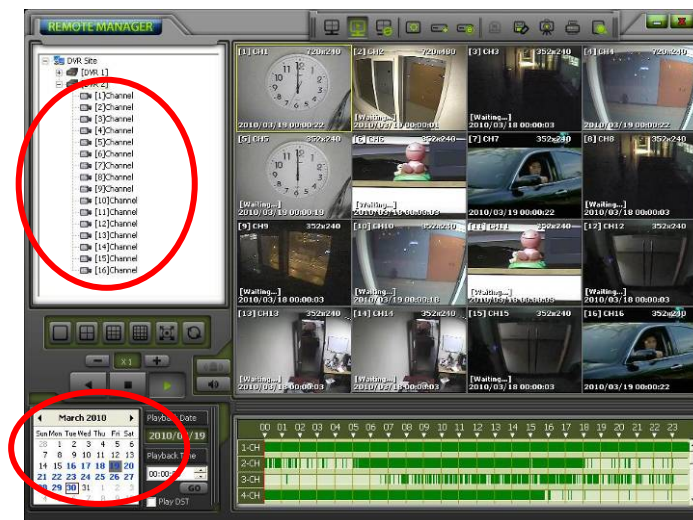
REMOTE MANAGER

DVR Site
[DVR 1]
[DVR 2]
[1]Channel
[2]Channel
[3]Channel
[4]Channel
[5]Channel
[6]Channel
[7]Channel
[8]Channel
[9]Channel
[10]Channel
[11]Channel
[12]Channel
[13]Channel
[14]Channel
[15]Channel
[16]Channel

[1] CH1 720x240
2010/03/19 00:00:19
[2] CH2 720x480
[Waiting...]
2010/03/19 00:00:03
[3] CH3 352x240
[Waiting...]
2010/03/18 00:00:03
[4] CH4 352x240
[5] CH5 352x240
[Waiting...]
2010/03/19 00:00:19
[6] CH6 352x240
[Waiting...]
2010/03/19 00:00:03
[7] CH7 352x240
2010/03/19 00:00:22
[8] CH8 352x240
[Waiting...]
2010/03/18 00:00:03
[9] CH9 352x240
[Waiting...]
2010/03/18 00:00:03
[10] CH10 352x240
[Waiting...]
2010/03/19 00:00:10
[11] CH11 352x240
[Waiting...]
2010/03/19 00:00:03
[12] CH12 352x240
[Waiting...]
2010/03/18 00:00:03
[13] CH13 352x240
[Waiting...]
2010/03/18 00:00:03
[14] CH14 352x240
[Waiting...]
2010/03/19 00:00:03
[15] CH15 352x240
[Waiting...]
2010/03/18 00:00:03
[16] CH16 352x240
2010/03/19 00:00:22

X1

March 2010
| Sun | Mon | Tue | Wed | Thu | Fri | Sat |
|---|---|---|---|---|---|---|
| 28 | 1 | 2 | 3 | 4 | 5 | 6 |
| 7 | 8 | 9 | 10 | 11 | 12 | 13 |
| 14 | 15 | 16 | 17 | 18 | 19 | 20 |
| 21 | 22 | 23 | 24 | 25 | 26 | 27 |
| 28 | 29 | 30 | 31 | 1 | 2 | 3 |

Playback Date
2010/03/19
Playback Time
00:00:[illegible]
GO
Play DST

00 01 02 03 04 05 06 07 08 09 10 11 12 13 14 15 16 17 18 19 20 21 22 23
1-CH
2-CH
3-CH
4-CH